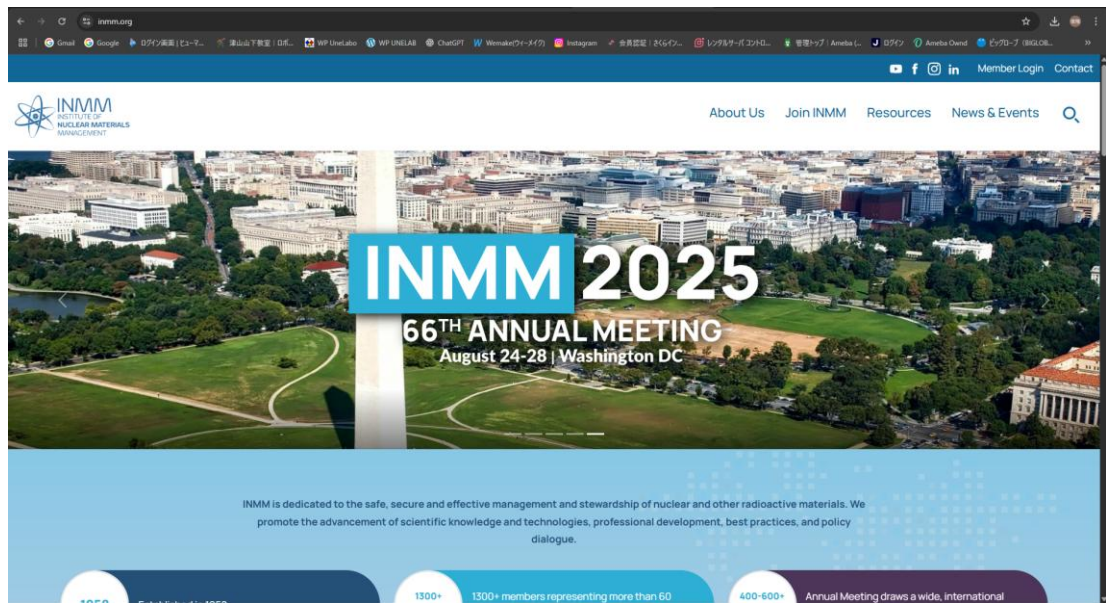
inmm.org

Gmail Google ログイン画面 | ヒューマ... 津山山下教室 | ロボ... WP UneLabo WP UNELAB ChatGPT Wemake(ウィーメイク) Instagram 会員認証 | さくらイン... レンタルサーバ コントロ... 管理トップ | Ameba (... ログイン Ameba Ownd ビッグローブ (BIGLOB...

Member Login Contact

INMM INSTITUTE OF NUCLEAR MATERIALS MANAGEMENT

About Us Join INMM Resources News & Events

INMM 2025
66TH ANNUAL MEETING
August 24-28 | Washington DC

INMM is dedicated to the safe, secure and effective management and stewardship of nuclear and other radioactive materials. We promote the advancement of scientific knowledge and technologies, professional development, best practices, and policy dialogue.

1958 Established in 1958

1300+ 1300+ members representing more than 60

400-600+ Annual Meeting draws a wide, international